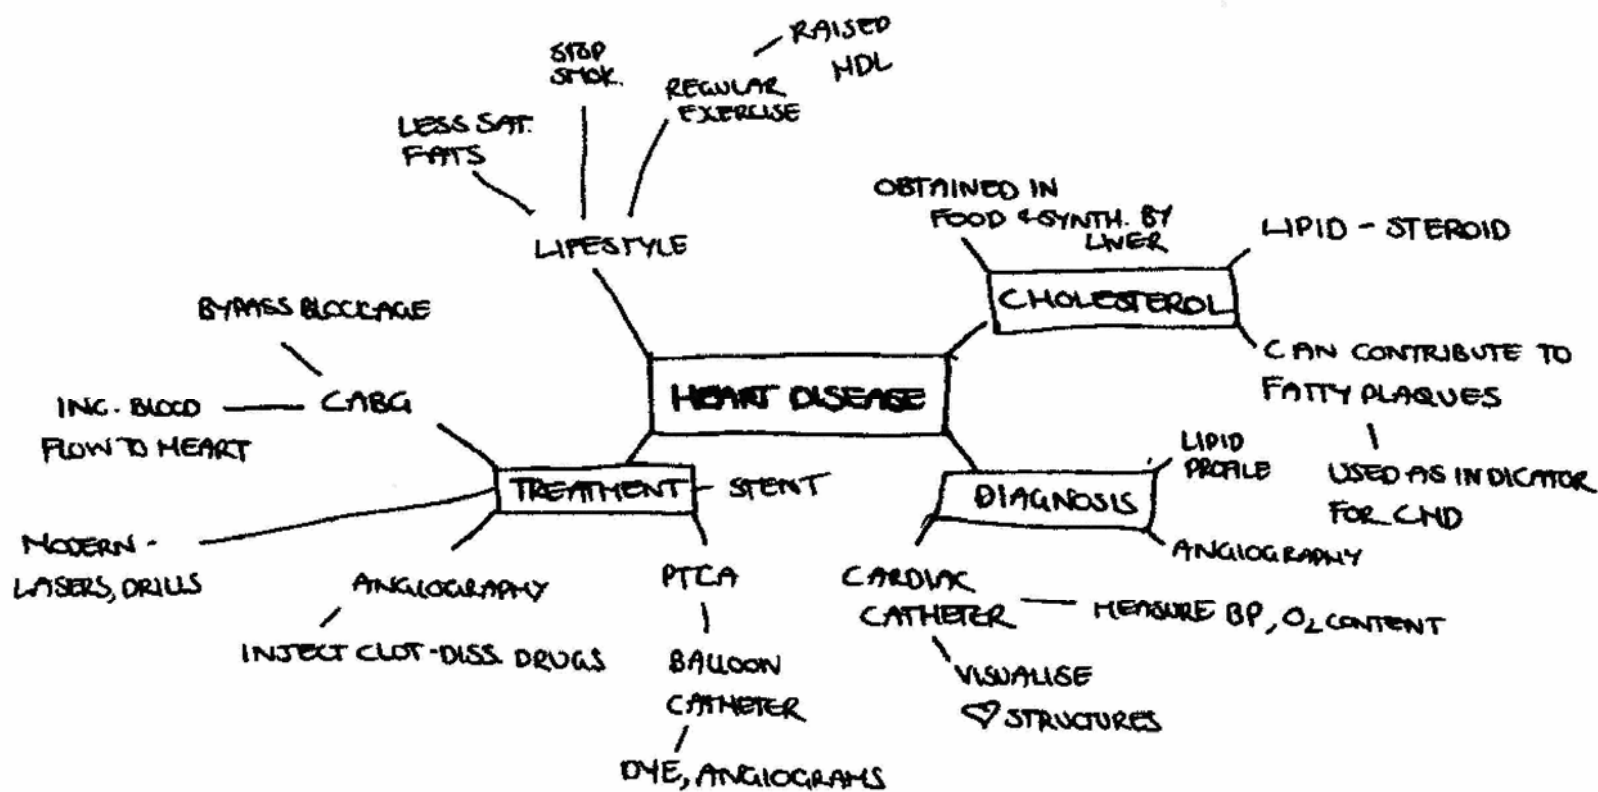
HEART DISEASE

LIFESTYLE

LESS SAT. FATS

STOP SMOK.

REGULAR EXERCISE

RAISED HDL

CHOLESTEROL

OBTAINED IN FOOD & SYNTH. BY LIVER

LIPID - STEROID

CAN CONTRIBUTE TO FATTY PLAQUES

USED AS INDICATOR FOR CHD

DIAGNOSIS

LIPID PROFILE

ANGIOGRAPHY

CARDIAC CATHETER

MEASURE BP, $O_2$ CONTENT

VISUALISE ♡ STRUCTURES

TREATMENT

CABG

BYPASS BLOCKAGE

INC. BLOOD FLOW TO HEART

STENT

MODERN - LASERS, DRILLS

ANGIOGRAPHY

INJECT CLOT-DISS. DRUGS

PTCA

BALLOON CATHETER

DYE, ANGIOGRAMS